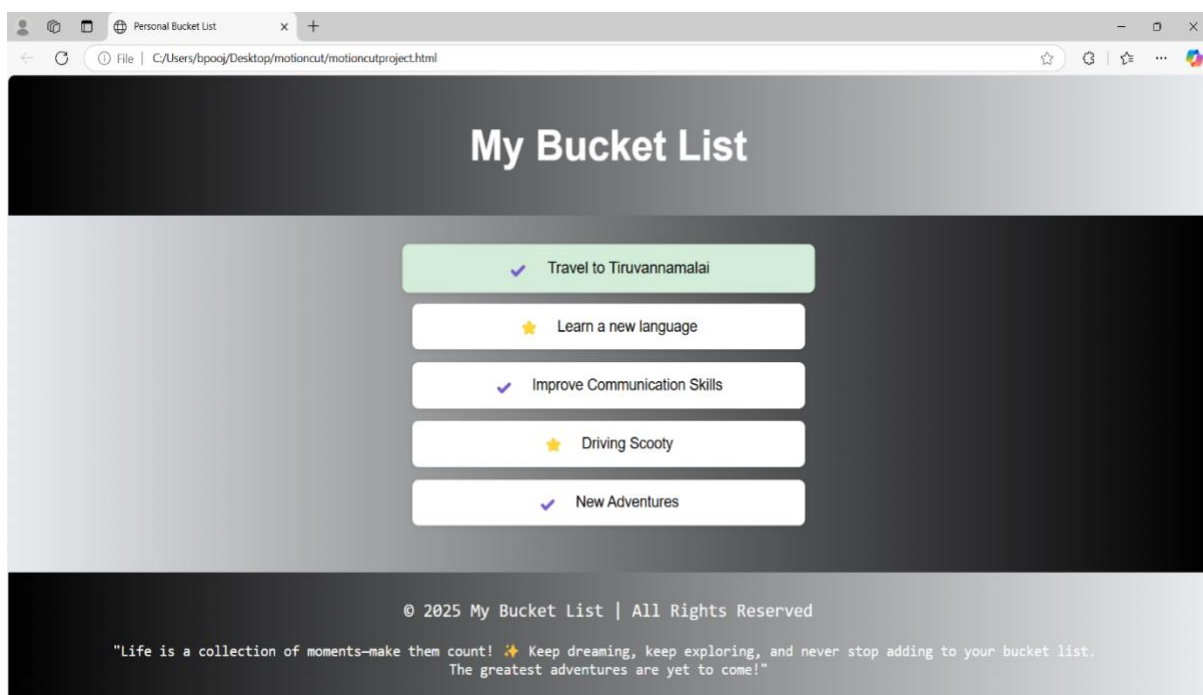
Personal Bucket List

File | C:/Users/bpooj/Desktop/motioncut/motioncutproject.html

My Bucket List

✔ Travel to Tiruvannamalai

⭐ Learn a new language

✔ Improve Communication Skills

⭐ Driving Scooty

✔ New Adventures

© 2025 My Bucket List | All Rights Reserved

"Life is a collection of moments—make them count! ✨ Keep dreaming, keep exploring, and never stop adding to your bucket list. The greatest adventures are yet to come!"